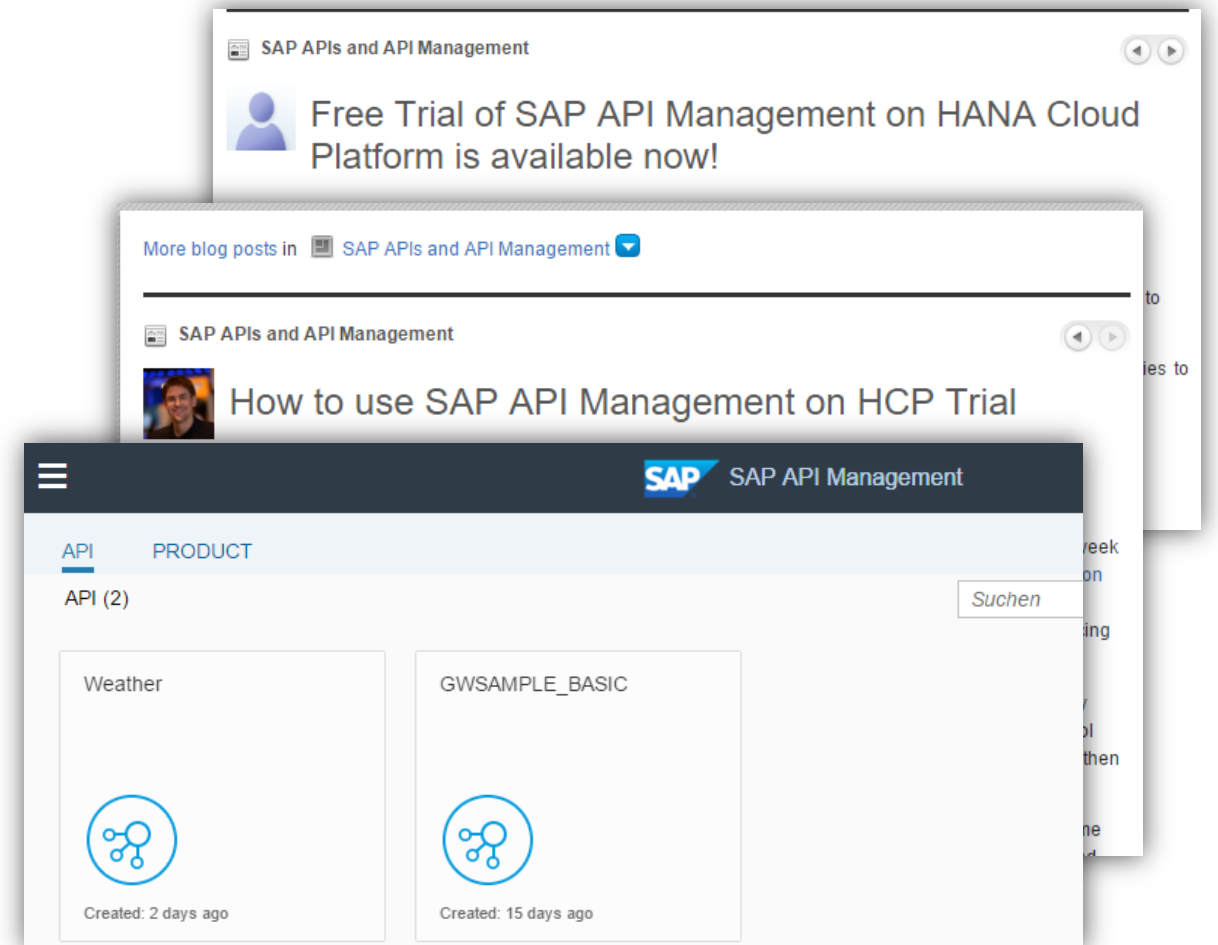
SAP APIs and API Management

Free Trial of SAP API Management on HANA Cloud Platform is available now!

More blog posts in SAP APIs and API Management

SAP APIs and API Management

How to use SAP API Management on HCP Trial

SAP API Management

API PRODUCT

API (2)

Suchen

Weather

Created: 2 days ago

GWSAMPLE_BASIC

Created: 15 days ago

to

ies to

week

on

sing

ol

then

ne